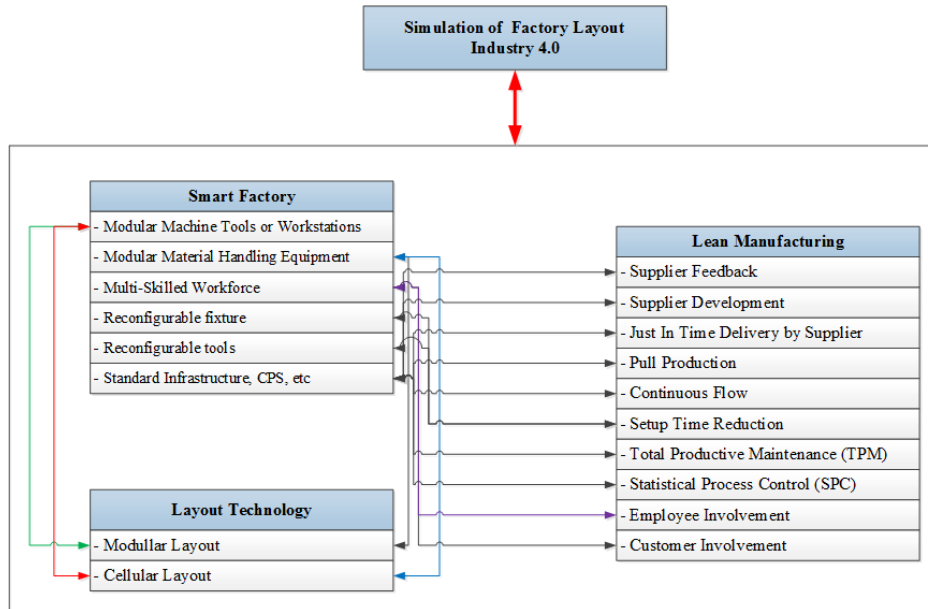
Simulation of Factory Layout
Industry 4.0

Smart Factory
- Modular Machine Tools or Workstations
- Modular Material Handling Equipment
- Multi-Skilled Workforce
- Reconfigurable fixture
- Reconfigurable tools
- Standard Infrastructure, CPS, etc

Layout Technology
- Modullar Layout
- Cellular Layout

Lean Manufacturing
- Supplier Feedback
- Supplier Development
- Just In Time Delivery by Supplier
- Pull Production
- Continuous Flow
- Setup Time Reduction
- Total Productive Maintenance (TPM)
- Statistical Process Control (SPC)
- Employee Involvement
- Customer Involvement